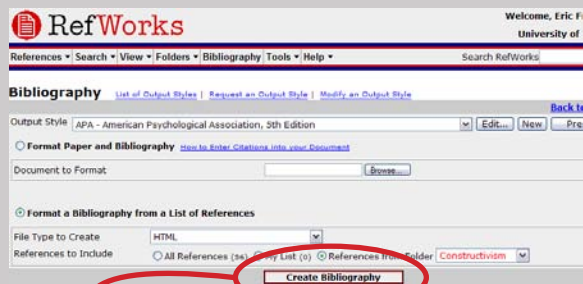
RefWorks

Welcome, Eric F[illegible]
University of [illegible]

References ▾ Search ▾ View ▾ Folders ▾ Bibliography Tools ▾ Help ▾

Search RefWorks

Bibliography List of Output Styles | Request an Output Style | Modify an Output Style

Back t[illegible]

Output Style APA - American Psychological Association, 5th Edition Edit... New Pre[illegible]

Format Paper and Bibliography How to Enter Citations into your Document

Document to Format Browse...

Format a Bibliography from a List of References

File Type to Create HTML

References to Include All References (56) My List (0) References from Folder Constructivism

Create Bibliography